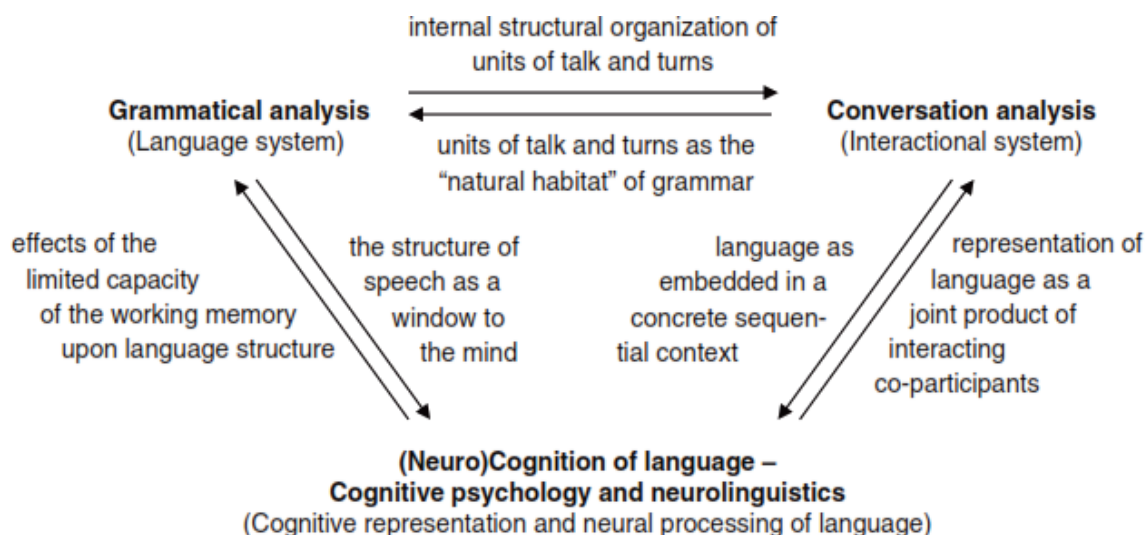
internal structural organization of units of talk and turns

**Grammatical analysis**
(Language system)

units of talk and turns as the "natural habitat" of grammar

**Conversation analysis**
(Interactional system)

effects of the limited capacity of the working memory upon language structure

the structure of speech as a window to the mind

language as embedded in a concrete sequential context

representation of language as a joint product of interacting co-participants

**(Neuro)Cognition of language – Cognitive psychology and neurolinguistics**
(Cognitive representation and neural processing of language)